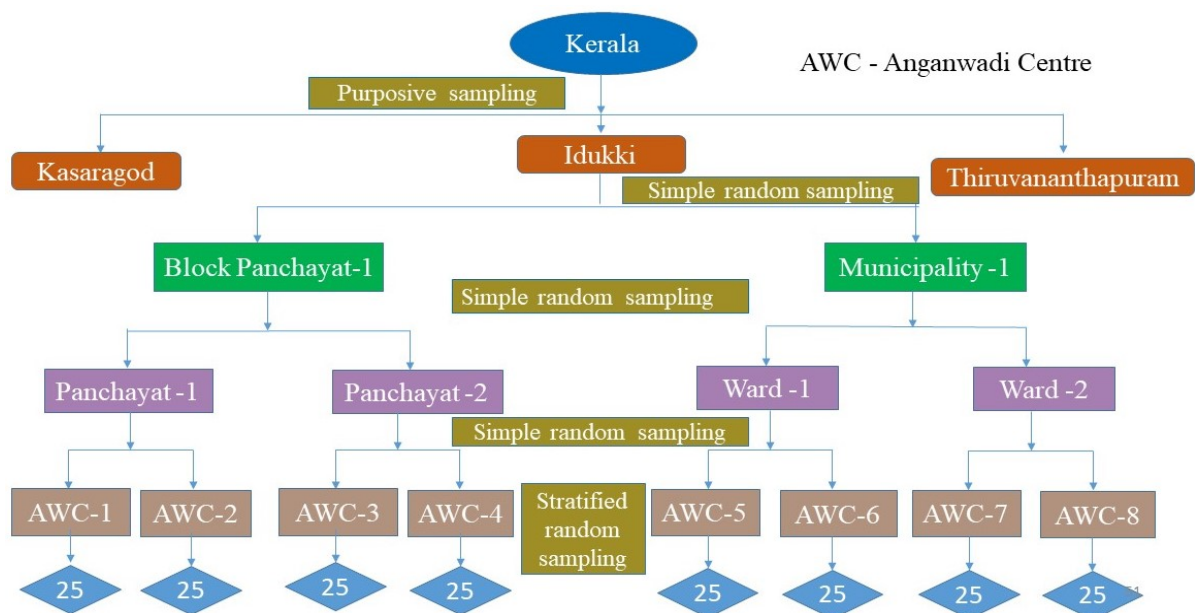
Kerala

AWC - Anganwadi Centre

Purposive sampling

Kasaragod

Idukki

Thiruvananthapuram

Simple random sampling

Block Panchayat-1

Municipality -1

Simple random sampling

Panchayat -1

Panchayat -2

Ward -1

Ward -2

Simple random sampling

AWC-1

AWC-2

AWC-3

AWC-4

Stratified random sampling

AWC-5

AWC-6

AWC-7

AWC-8

25

25

25

25

25

25

25

25

51